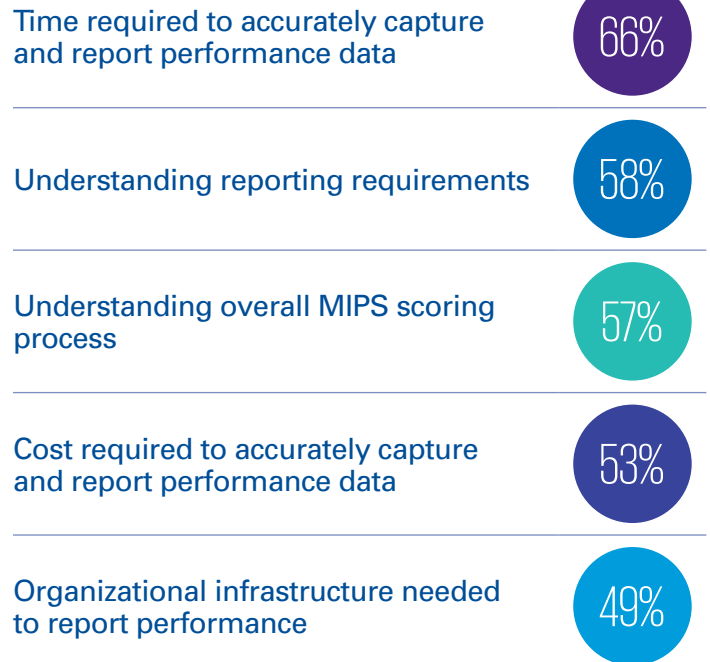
Time required to accurately capture and report performance data

66%

Understanding reporting requirements

58%

Understanding overall MIPS scoring process

57%

Cost required to accurately capture and report performance data

53%

Organizational infrastructure needed to report performance

49%